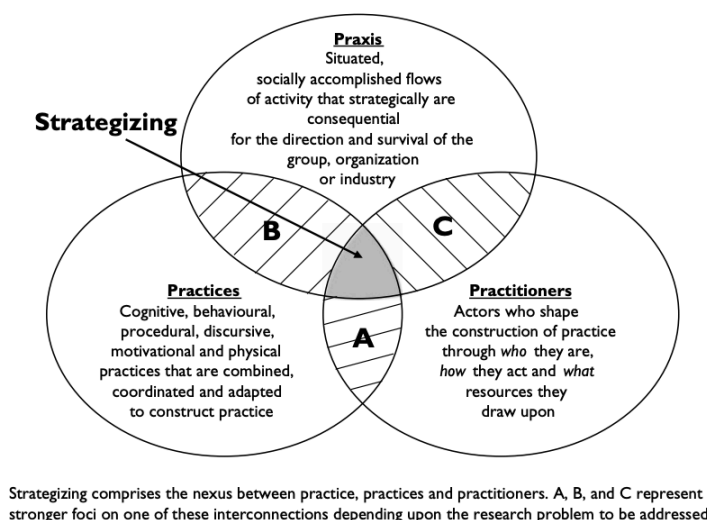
Praxis
Situated, socially accomplished flows of activity that strategically are consequential for the direction and survival of the group, organization or industry

Strategizing

B

C

A

Practices
Cognitive, behavioural, procedural, discursive, motivational and physical practices that are combined, coordinated and adapted to construct practice

Practitioners
Actors who shape the construction of practice through *who* they are, *how* they act and *what* resources they draw upon

Strategizing comprises the nexus between practice, practices and practitioners. A, B, and C represent stronger foci on one of these interconnections depending upon the research problem to be addressed